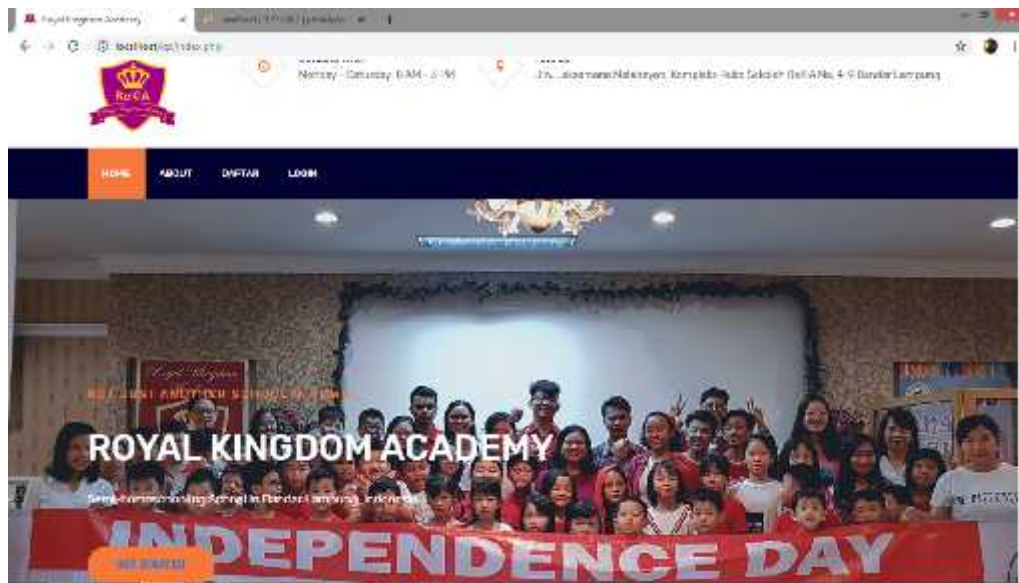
Royal Kingdom Academy
localhost/rka/index.php

RoCA

Monday - Saturday 6 AM - 3 PM

Jl. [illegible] Kompleks Ruko Sekolah Blok A No. 4-5 Bandar Lampung

HOME ABOUT DAFTAR LOGIN

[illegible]

ROYAL KINGDOM ACADEMY

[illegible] School in Bandar Lampung, Indonesia

INDEPENDENCE DAY

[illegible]